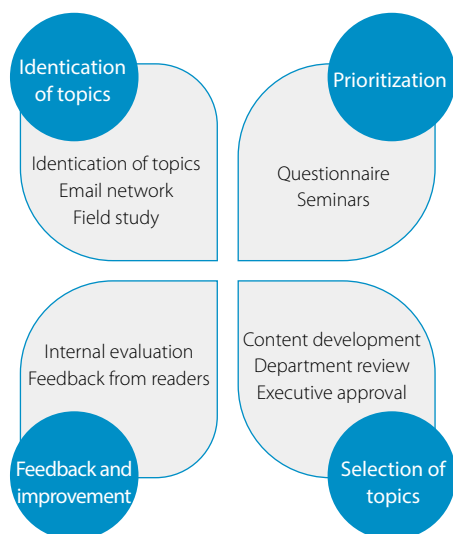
Identication of topics

Identication of topics
Email network
Field study

Prioritization

Questionnaire
Seminars

Internal evaluation
Feedback from readers

Feedback and improvement

Content development
Department review
Executive approval

Selection of topics